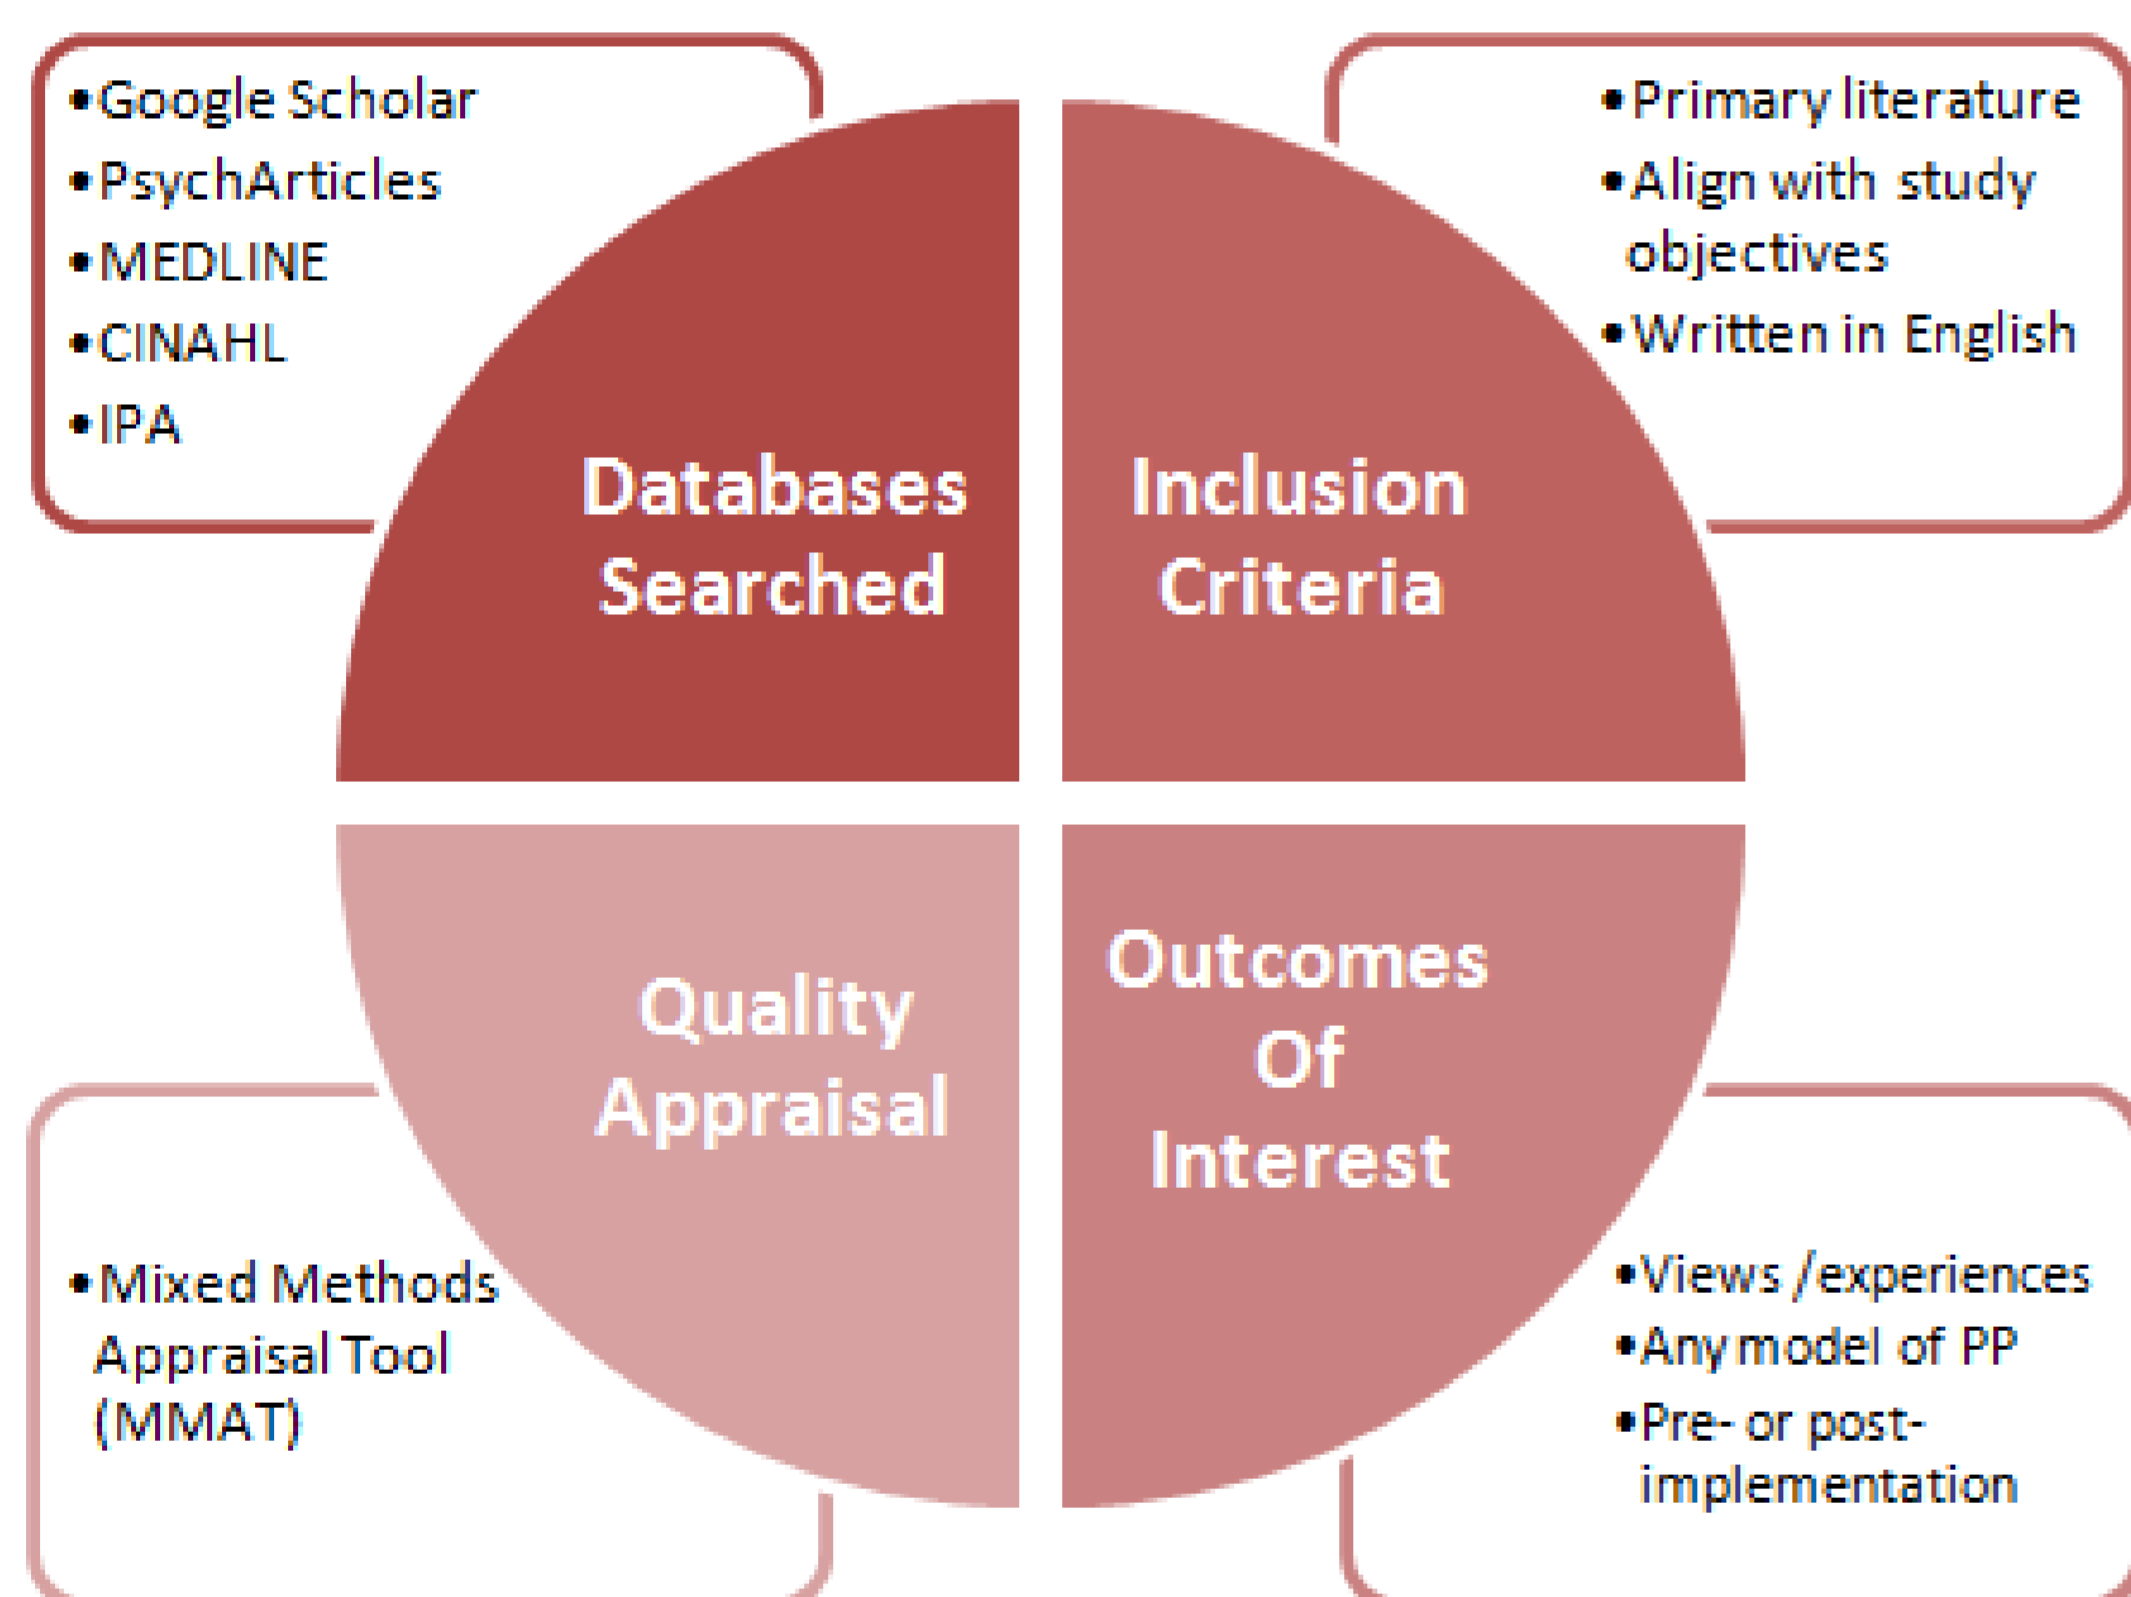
• Google Scholar
• PsychArticles
• MEDLINE
• CINAHL
• IPA

Databases Searched

• Primary literature
• Align with study objectives
• Written in English

Inclusion Criteria

Quality Appraisal

• Mixed Methods Appraisal Tool (MMAT)

Outcomes Of Interest

• Views /experiences
• Any model of PP
• Pre- or post-implementation